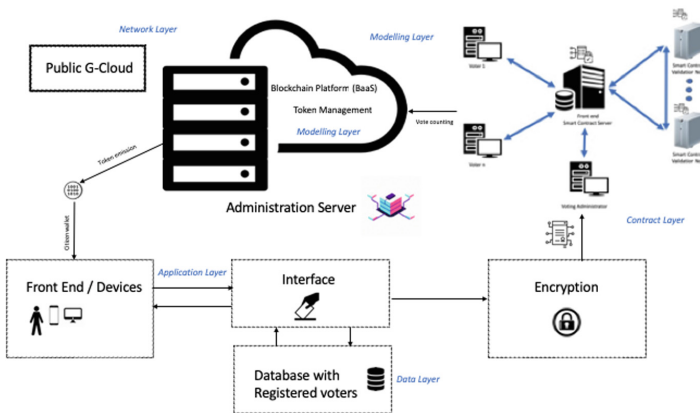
Network Layer

Public G-Cloud

Modelling Layer

Blockchain Platform (BaaS)

Token Management

Modelling Layer

Vote counting

Voter 1

Voter n

Front end
Smart Contract Server

Smart Contr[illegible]
Validator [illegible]

Smart Contr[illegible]
Validator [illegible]

Voting Administrator

Token emission

Citizen wallet

Administration Server

Contract Layer

Application Layer

Front End / Devices

Interface

Encryption

Database with Registered voters

Data Layer